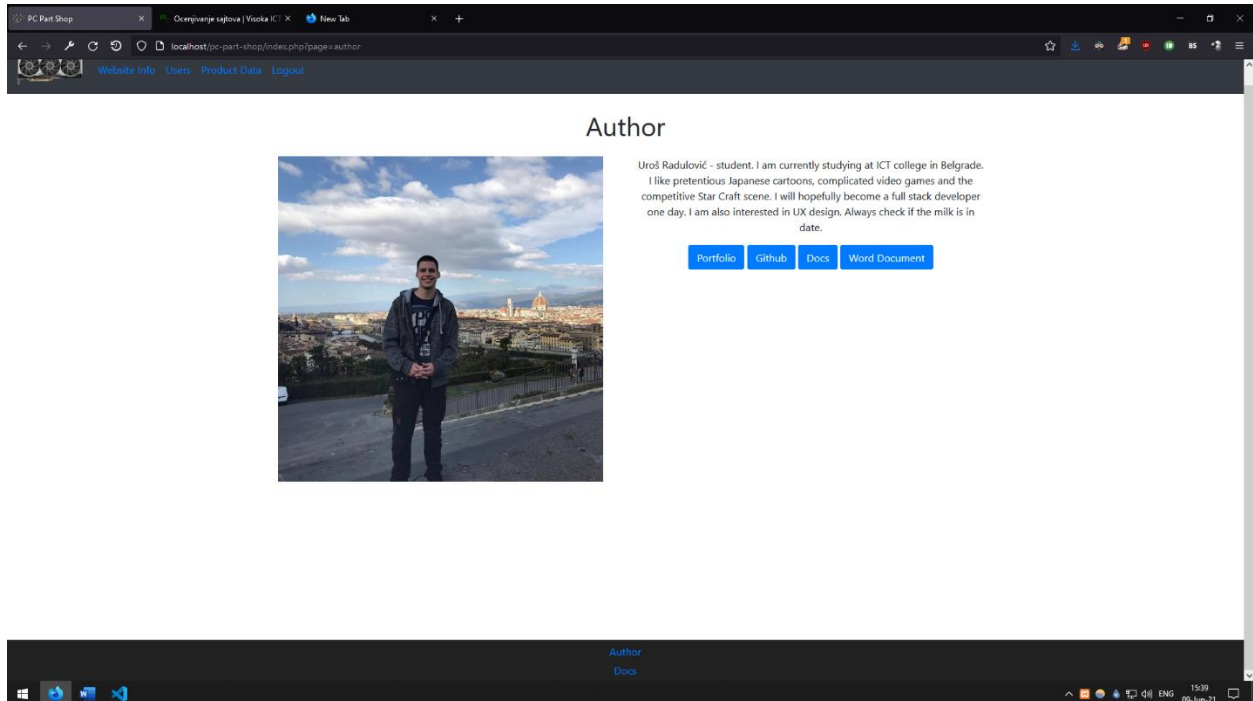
PC Part Shop
Ocenjivanje sajtova | Visoka ICT
New Tab
localhost/pc-part-shop/index.php?page=author

Website Info Users Product Data Logout

Author

Uroš Radulović - student. I am currently studying at ICT college in Belgrade. I like pretentious Japanese cartoons, complicated video games and the competitive Star Craft scene. I will hopefully become a full stack developer one day. I am also interested in UX design. Always check if the milk is in date.

Portfolio Github Docs Word Document

Author
Docs

ENG 15:39 09-Jun-21